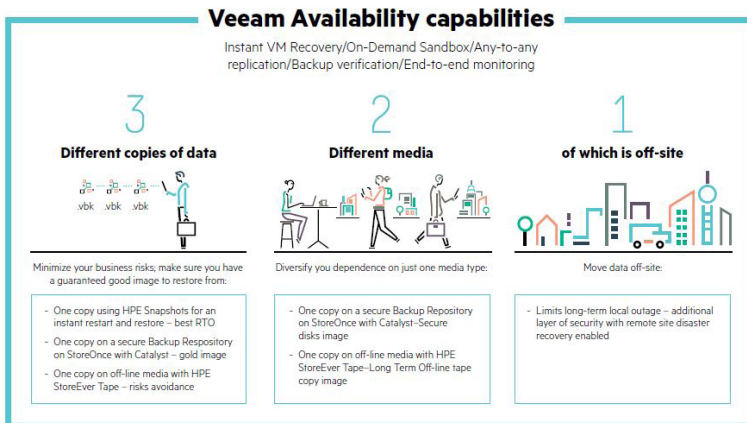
Veeam Availability capabilities

Instant VM Recovery/On-Demand Sandbox/Any-to-any replication/Backup verification/End-to-end monitoring

3

Different copies of data

.vbk .vbk .vbk

Minimize your business risks; make sure you have a guaranteed good image to restore from:

- One copy using HPE Snapshots for an instant restart and restore – best RTO
- One copy on a secure Backup Respository on StoreOnce with Catalyst – gold image
- One copy on off-line media with HPE StoreEver Tape – risks avoidance

2

Different media

Diversify you dependence on just one media type:

- One copy on a secure Backup Repository on StoreOnce with Catalyst–Secure disks image
- One copy on off-line media with HPE StoreEver Tape–Long Term Off-line tape copy image

1

of which is off-site

Move data off-site:

- Limits long-term local outage – additional layer of security with remote site disaster recovery enabled